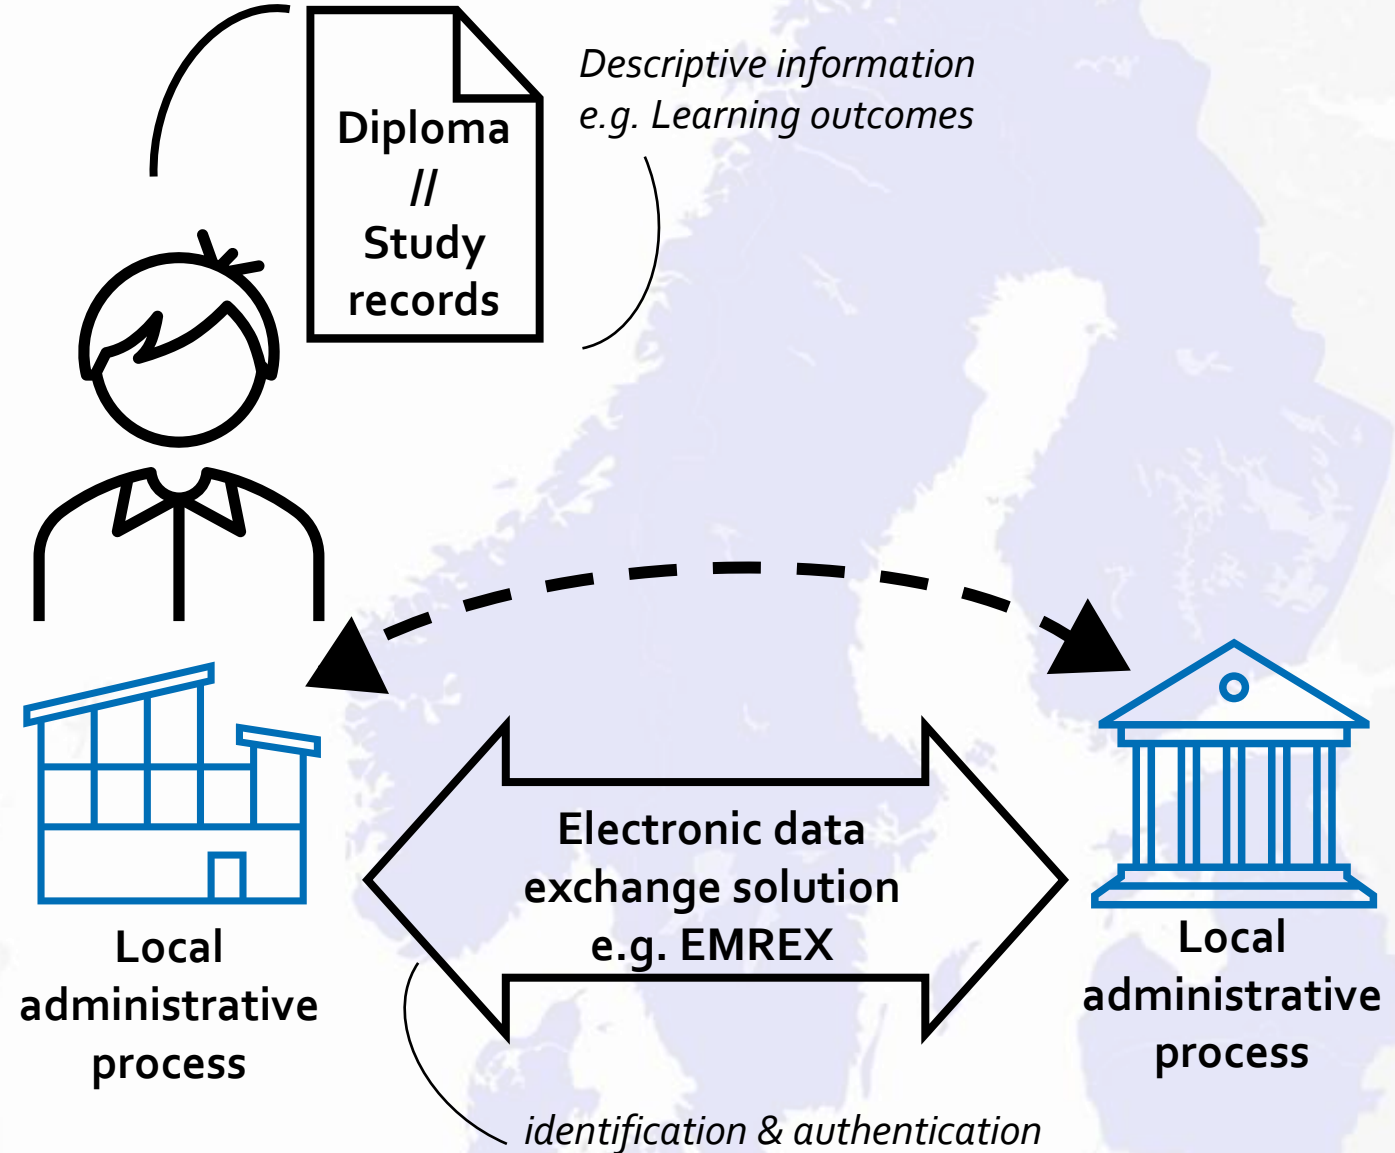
Diploma
//
Study
records

Descriptive information
e.g. Learning outcomes

Local
administrative
process

Electronic data
exchange solution
e.g. EMREX

Local
administrative
process

identification & authentication